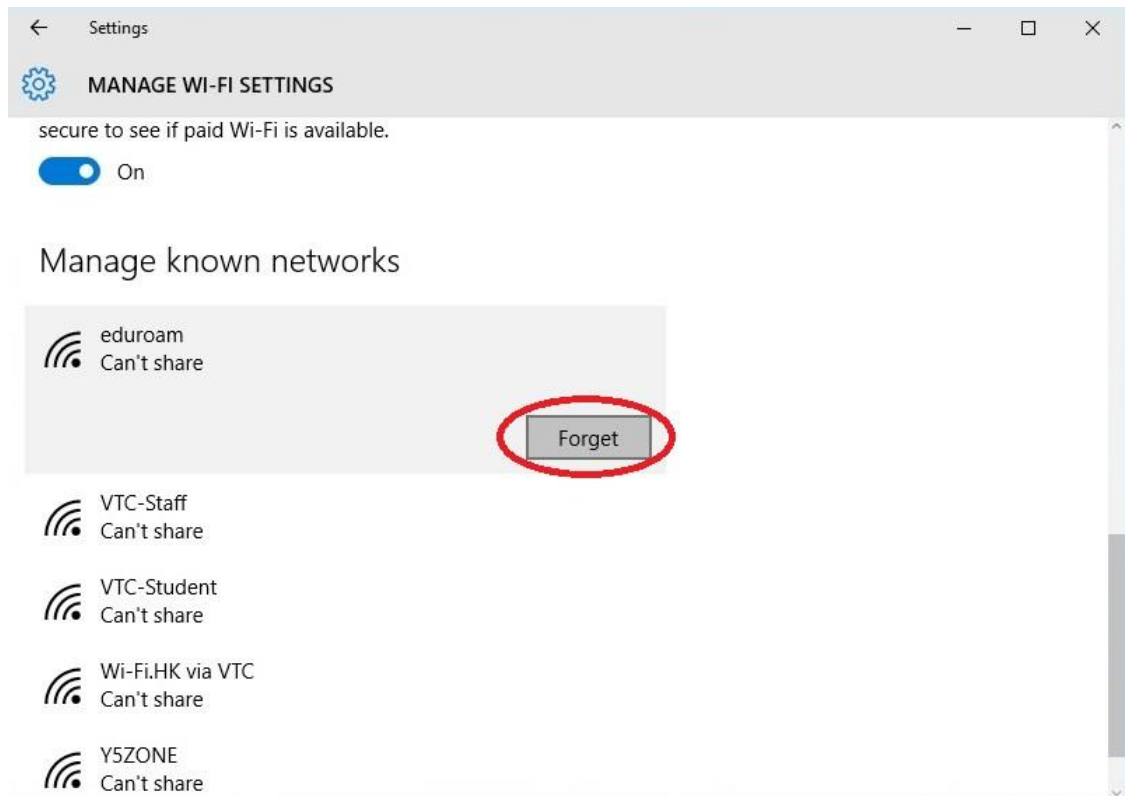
Settings

MANAGE WI-FI SETTINGS

secure to see if paid Wi-Fi is available.

On

Manage known networks

eduroam
Can't share

Forget

VTC-Staff
Can't share

VTC-Student
Can't share

Wi-Fi.HK via VTC
Can't share

Y5ZONE
Can't share